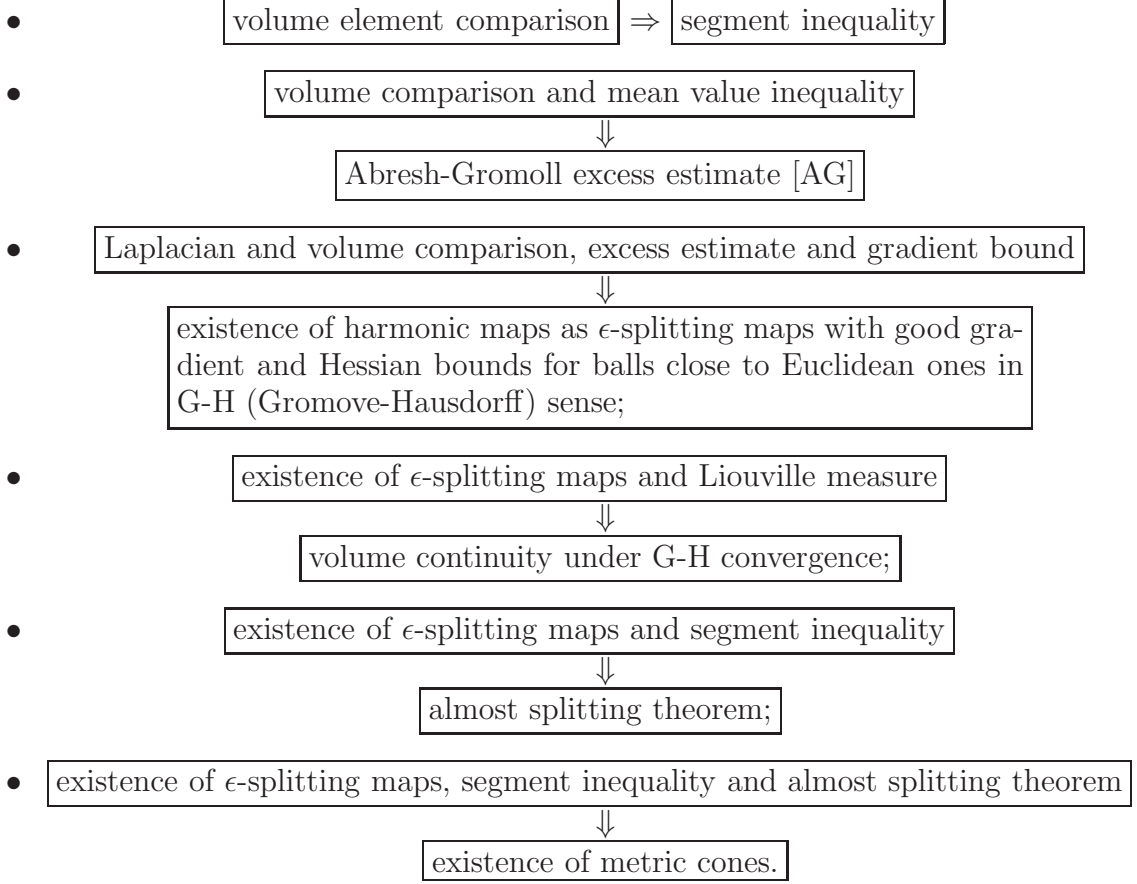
• volume element comparison $\Rightarrow$ segment inequality

• volume comparison and mean value inequality
$\Downarrow$
Abresh-Gromoll excess estimate [AG]

• Laplacian and volume comparison, excess estimate and gradient bound
$\Downarrow$
existence of harmonic maps as $\epsilon$-splitting maps with good gradient and Hessian bounds for balls close to Euclidean ones in G-H (Gromove-Hausdorff) sense;

• existence of $\epsilon$-splitting maps and Liouville measure
$\Downarrow$
volume continuity under G-H convergence;

• existence of $\epsilon$-splitting maps and segment inequality
$\Downarrow$
almost splitting theorem;

• existence of $\epsilon$-splitting maps, segment inequality and almost splitting theorem
$\Downarrow$
existence of metric cones.